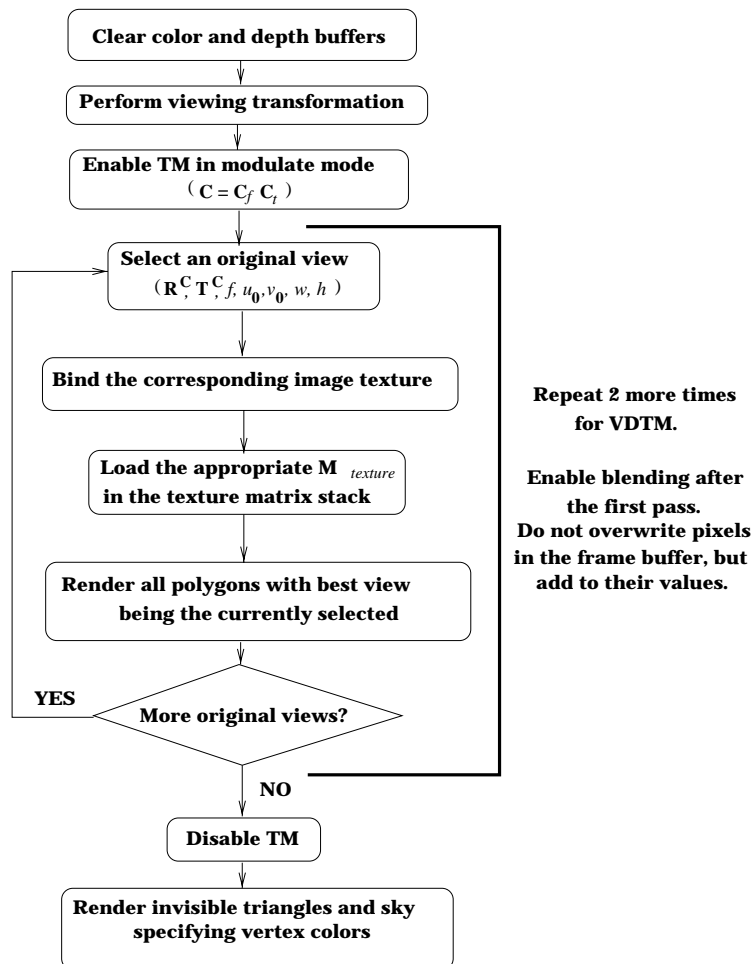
Clear color and depth buffers

Perform viewing transformation

Enable TM in modulate mode
( $\mathbf{C} = \mathbf{C}_f \, \mathbf{C}_t$ )

Select an original view
( $\mathbf{R}^{\mathbf{C}}, \mathbf{T}^{\mathbf{C}}, f, u_{\mathbf{0}}, v_{\mathbf{0}}, w, h$ )

Bind the corresponding image texture

Load the appropriate $\mathbf{M}_{texture}$ in the texture matrix stack

Render all polygons with best view being the currently selected

YES

More original views?

NO

Disable TM

Render invisible triangles and sky specifying vertex colors

Repeat 2 more times for VDTM.

Enable blending after the first pass.
Do not overwrite pixels in the frame buffer, but add to their values.